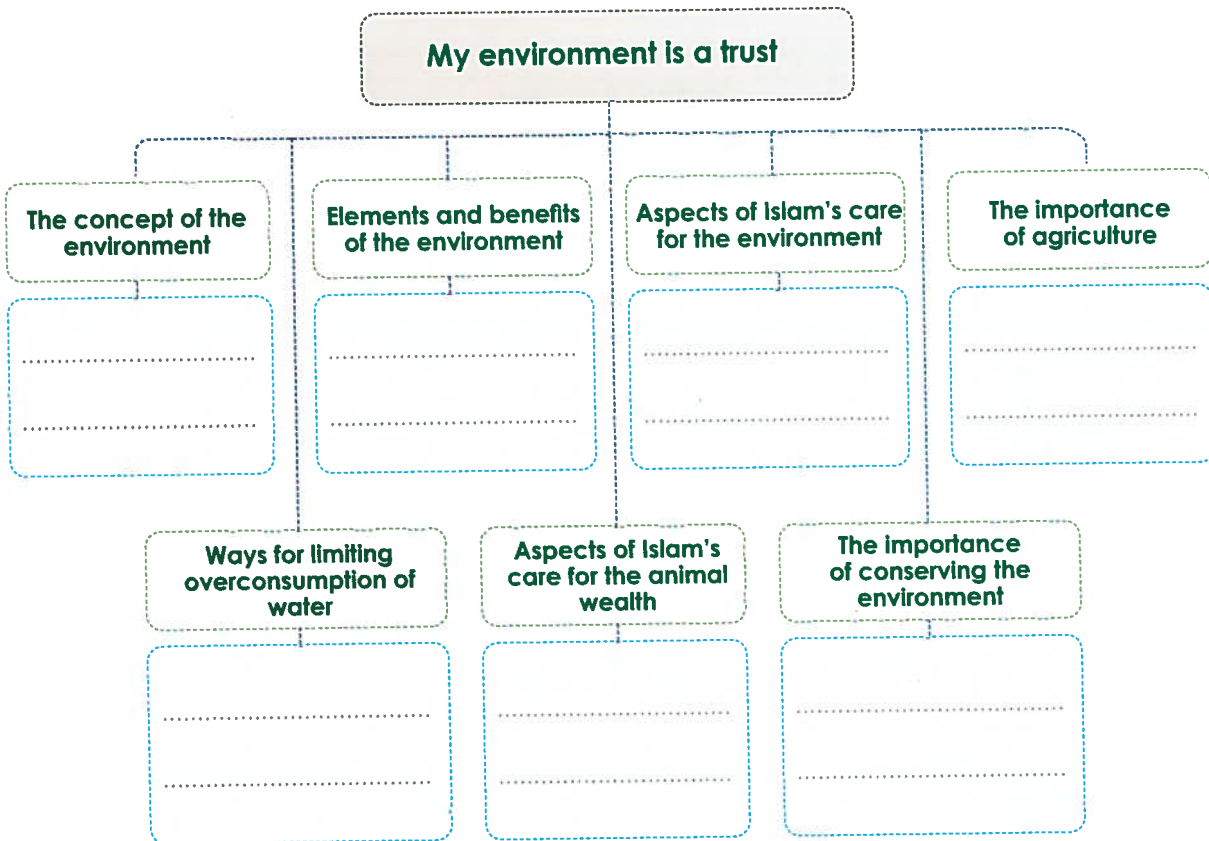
My environment is a trust

The concept of the environment

..............................................

..............................................

Elements and benefits of the environment

..............................................

..............................................

Aspects of Islam's care for the environment

..............................................

..............................................

The importance of agriculture

..............................................

..............................................

Ways for limiting overconsumption of water

..............................................

..............................................

Aspects of Islam's care for the animal wealth

..............................................

..............................................

The importance of conserving the environment

..............................................

..............................................